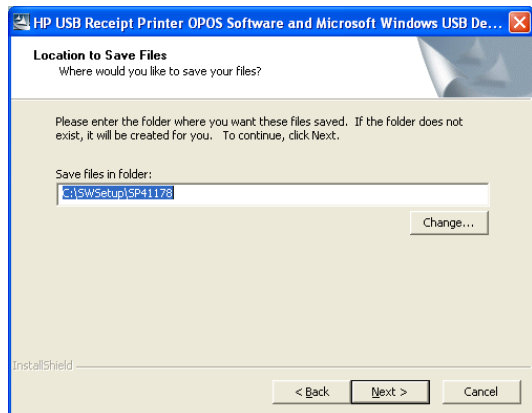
HP USB Receipt Printer OPOS Software and Microsoft Windows USB De...

Location to Save Files
Where would you like to save your files?

Please enter the folder where you want these files saved. If the folder does not exist, it will be created for you. To continue, click Next.

Save files in folder:
C:\SWSetup\SP41178

Change...

InstallShield

< Back

Next >

Cancel